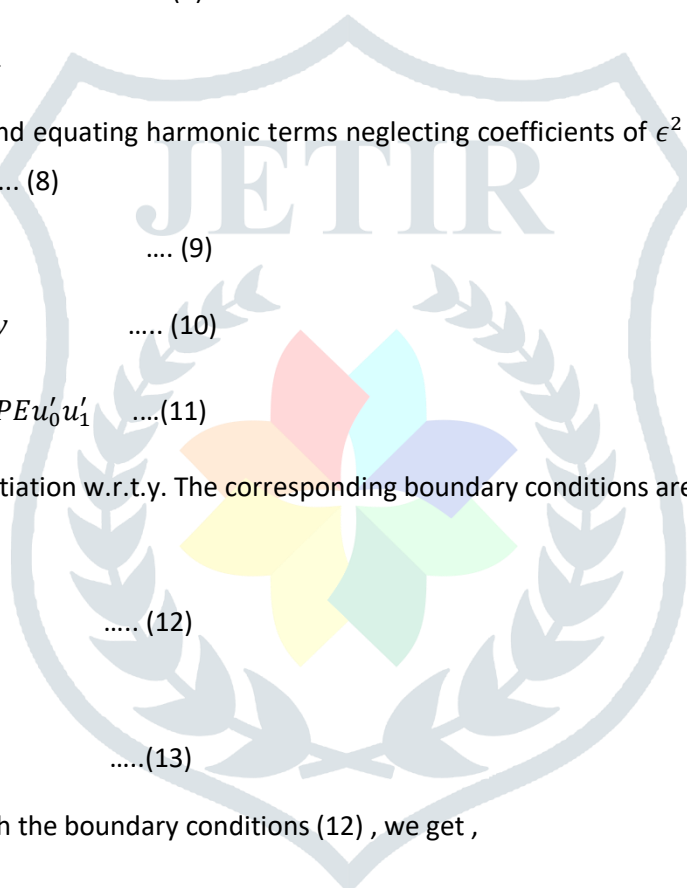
nd equating harmonic terms neglecting coefficients of $\epsilon^2$

... (8)

.... (9)

$y$ ..... (10)

$PEu_0'u_1'$ ....(11)

tiation w.r.t.y. The corresponding boundary conditions are

..... (12)

.....(13)

h the boundary conditions (12) , we get ,